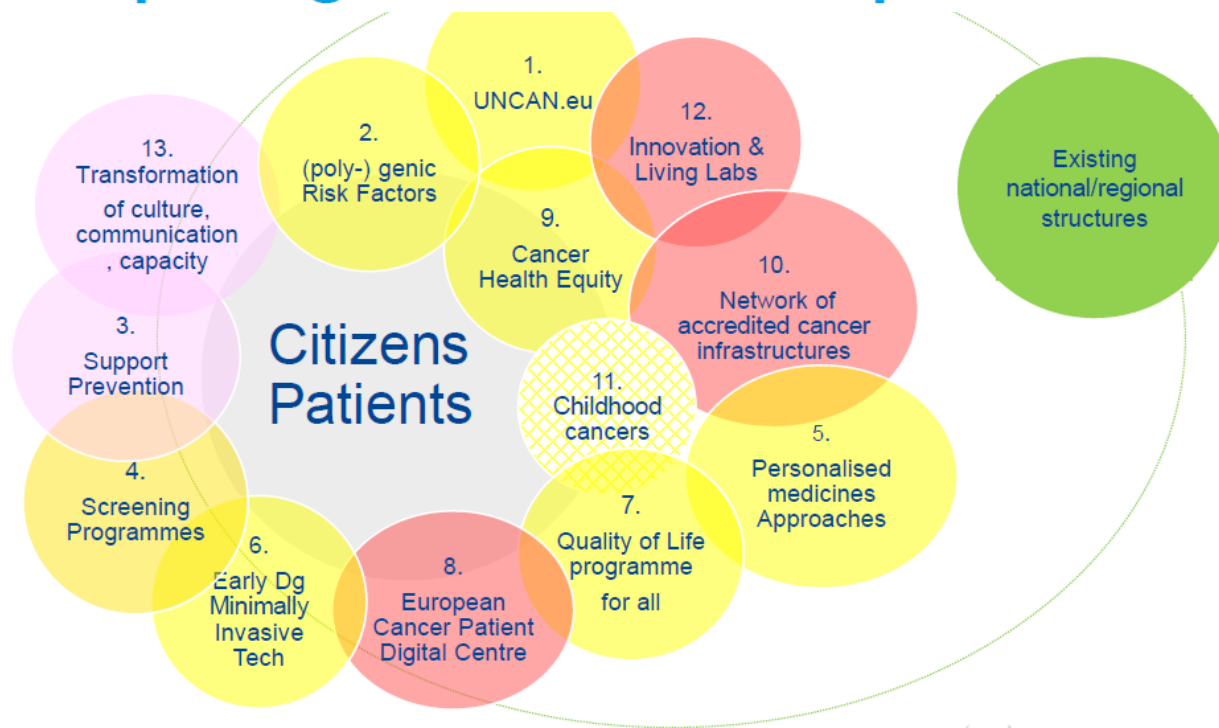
1.
UNCAN.eu

12.
Innovation & Living Labs

2.
(poly-) genic Risk Factors

13.
Transformation of culture, communication , capacity

Existing national/regional structures

9.
Cancer Health Equity

10.
Network of accredited cancer infrastructures

Citizens
Patients

3.
Support Prevention

11.
Childhood cancers

5.
Personalised medicines Approaches

4.
Screening Programmes

7.
Quality of Life programme for all

6.
Early Dg Minimally Invasive Tech

8.
European Cancer Patient Digital Centre